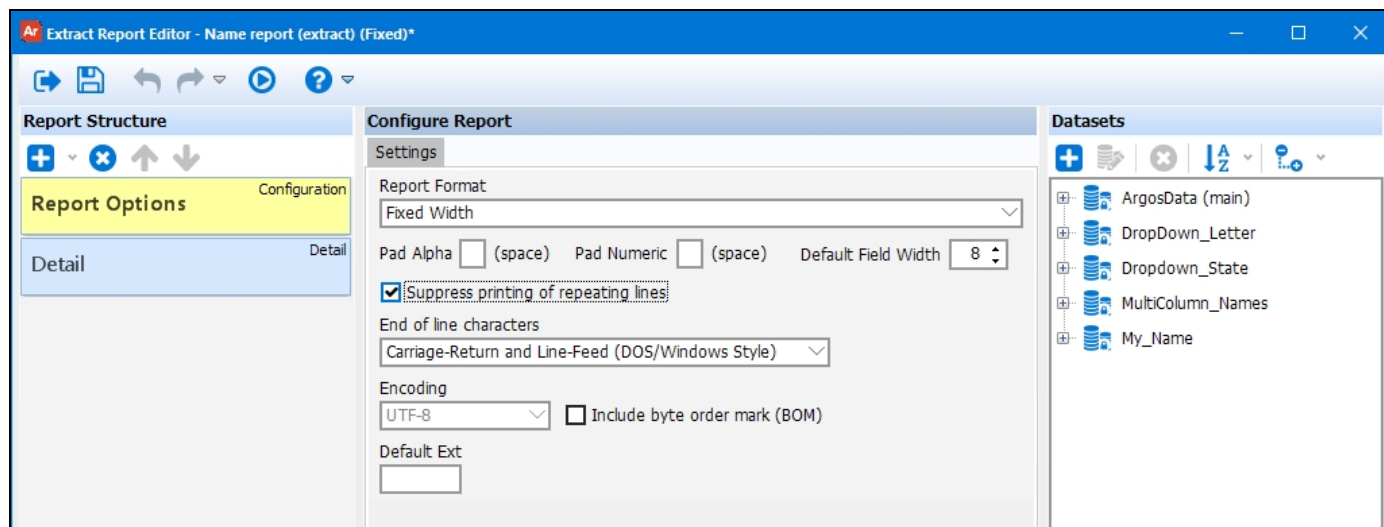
Ar Extract Report Editor - Name report (extract) (Fixed)*

Report Structure

Report Options
Configuration

Detail
Detail

Configure Report

Settings

Report Format
Fixed Width

Pad Alpha (space) Pad Numeric (space) Default Field Width 8

Suppress printing of repeating lines

End of line characters
Carriage-Return and Line-Feed (DOS/Windows Style)

Encoding
UTF-8
Include byte order mark (BOM)

Default Ext

Datasets

ArgosData (main)
DropDown_Letter
Dropdown_State
MultiColumn_Names
My_Name